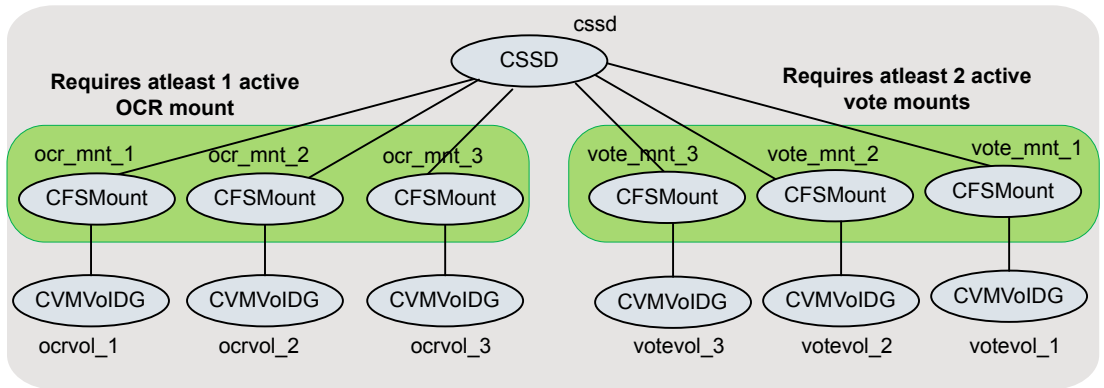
cssd

CSSD

Requires atleast 1 active OCR mount

Requires atleast 2 active vote mounts

ocr_mnt_1
CFSMount
CVMVolDG
ocrvol_1

ocr_mnt_2
CFSMount
CVMVolDG
ocrvol_2

ocr_mnt_3
CFSMount
CVMVolDG
ocrvol_3

vote_mnt_3
CFSMount
CVMVolDG
votevol_3

vote_mnt_2
CFSMount
CVMVolDG
votevol_2

vote_mnt_1
CFSMount
CVMVolDG
votevol_1